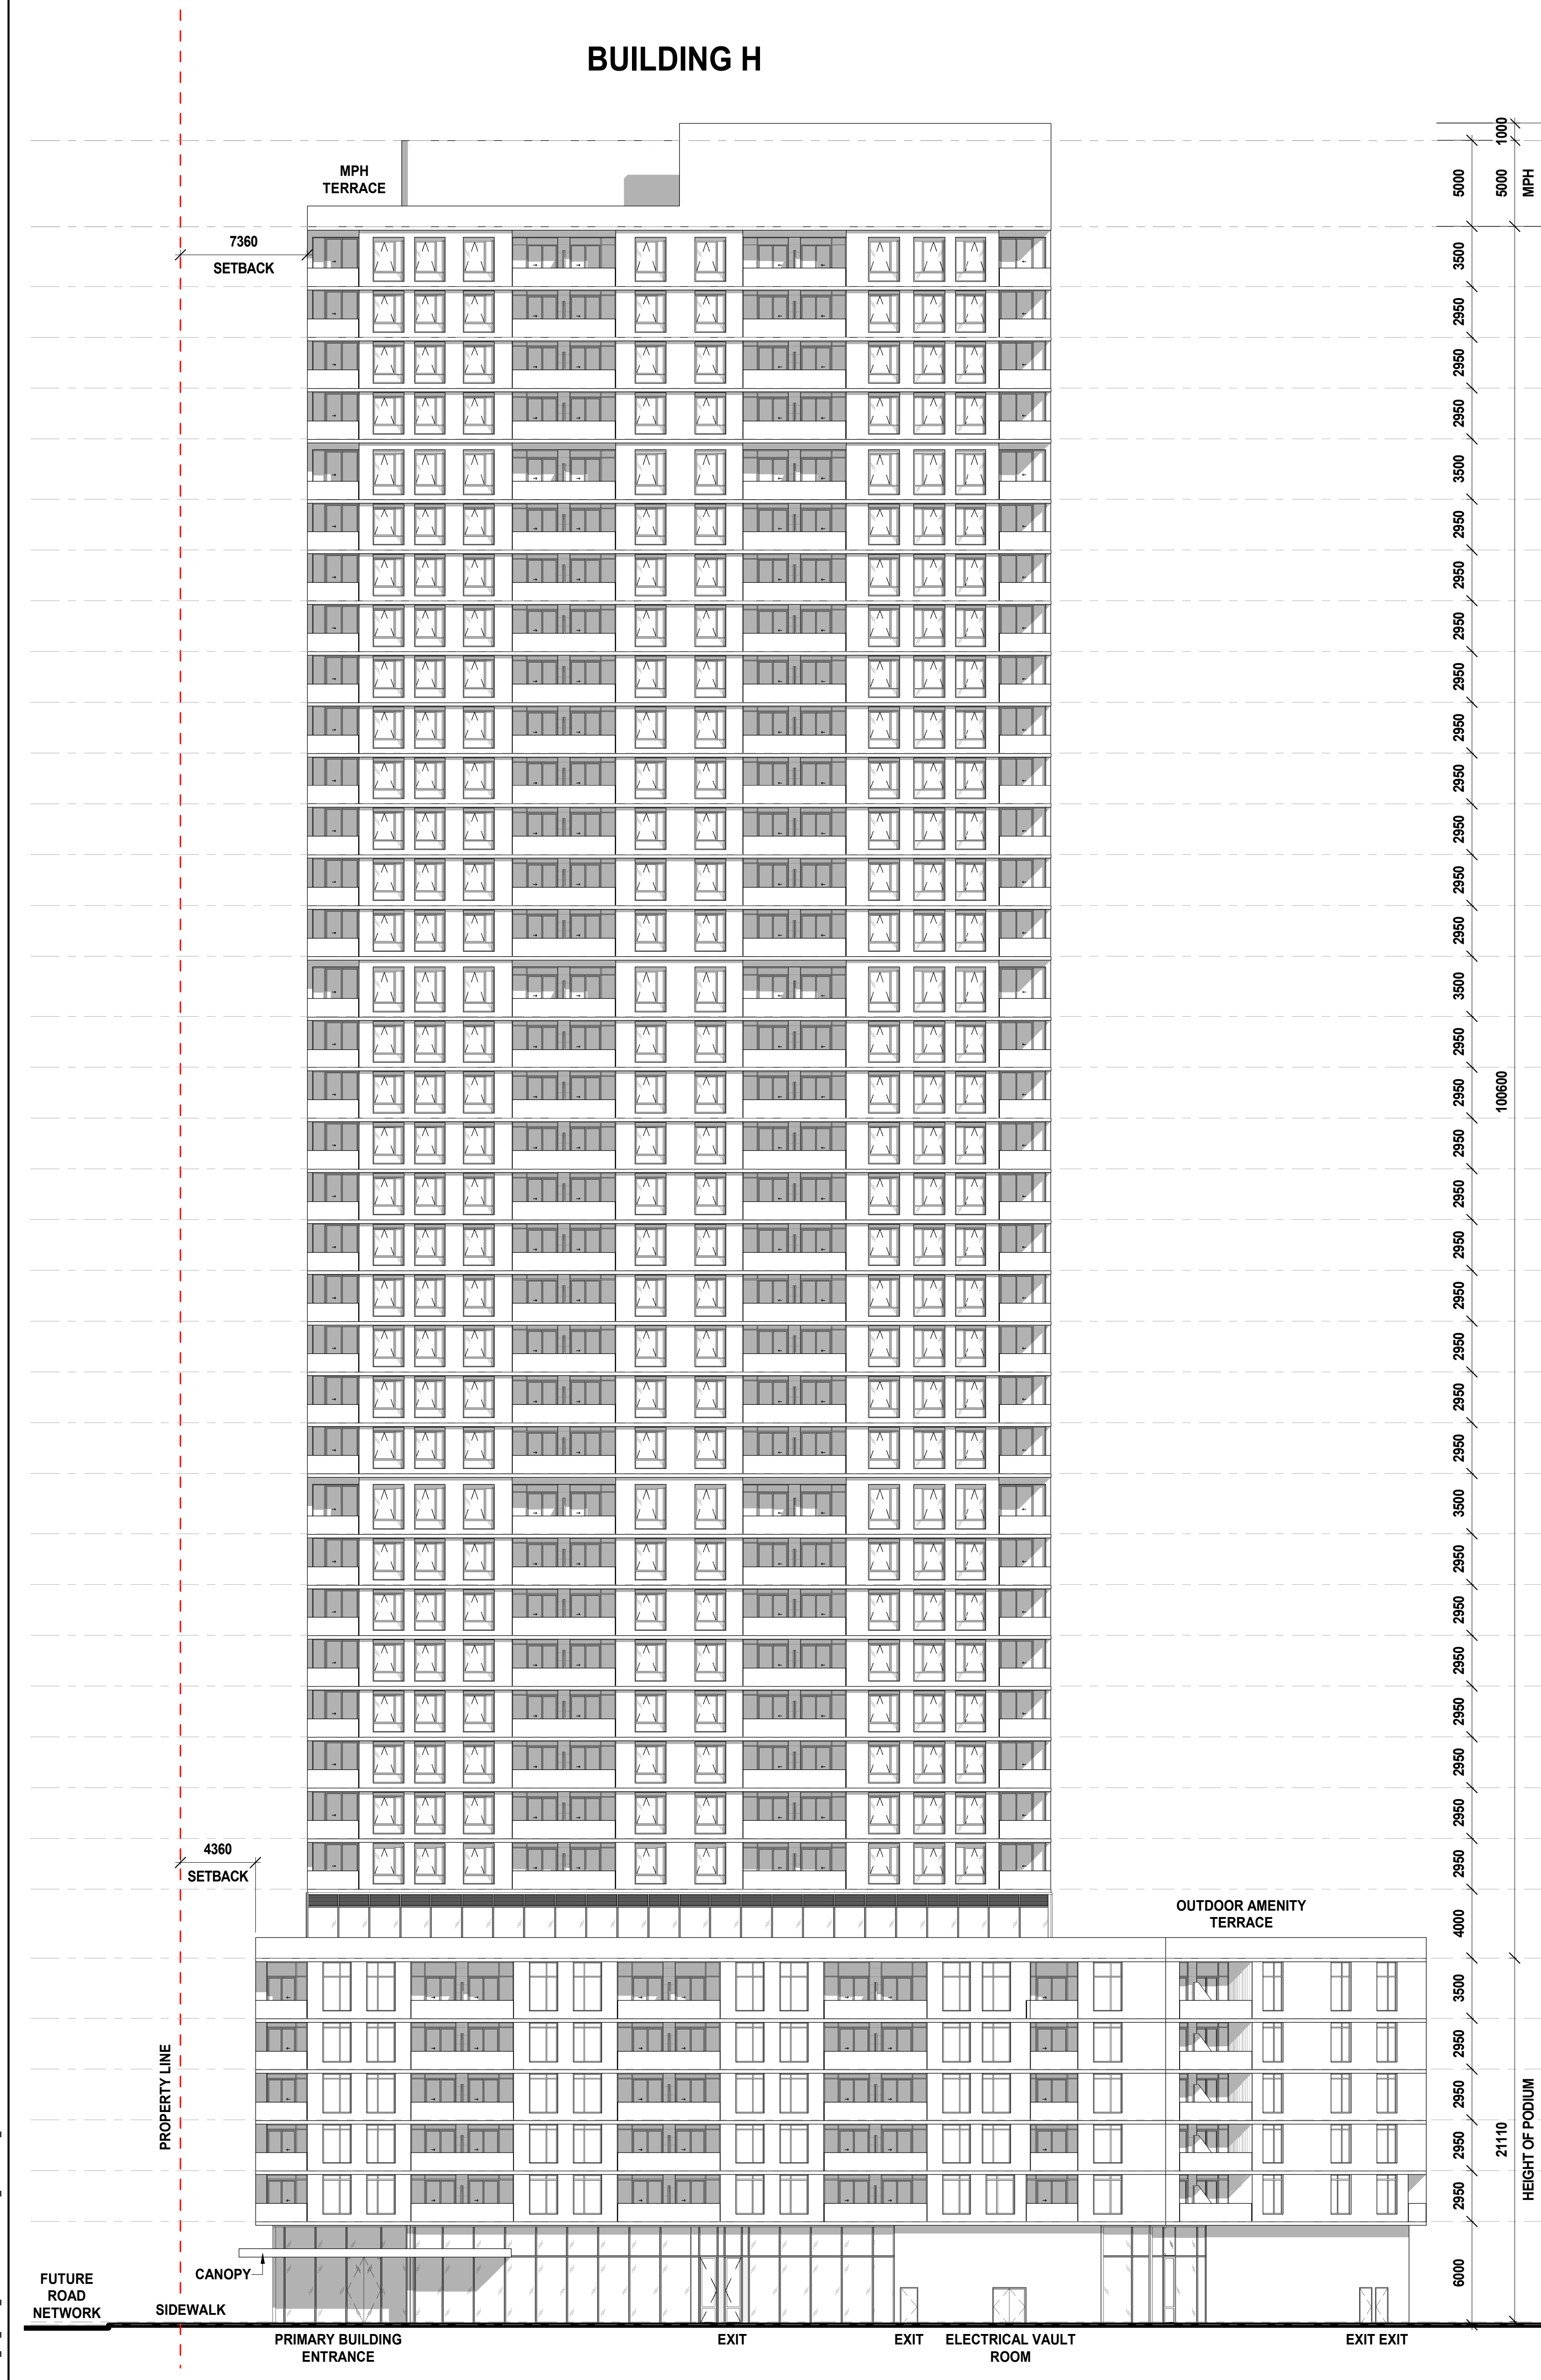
BUILDING H

MPH TERRACE

7360
SETBACK

4360
SETBACK

OUTDOOR AMENITY TERRACE

PROPERTY LINE

CANOPY

FUTURE ROAD NETWORK

SIDEWALK

PRIMARY BUILDING ENTRANCE

EXIT

EXIT

ELECTRICAL VAULT ROOM

EXIT EXIT

1000
5000
5000
MPH
3500
2950
2950
2950
3500
2950
2950
2950
2950
2950
2950
2950
2950
2950
3500
2950
2950
100600
2950
2950
2950
2950
2950
2950
2950
3500
2950
2950
2950
2950
2950
2950
2950
4000
3500
2950
2950
2950
21110
2950
HEIGHT OF PODIUM
6000